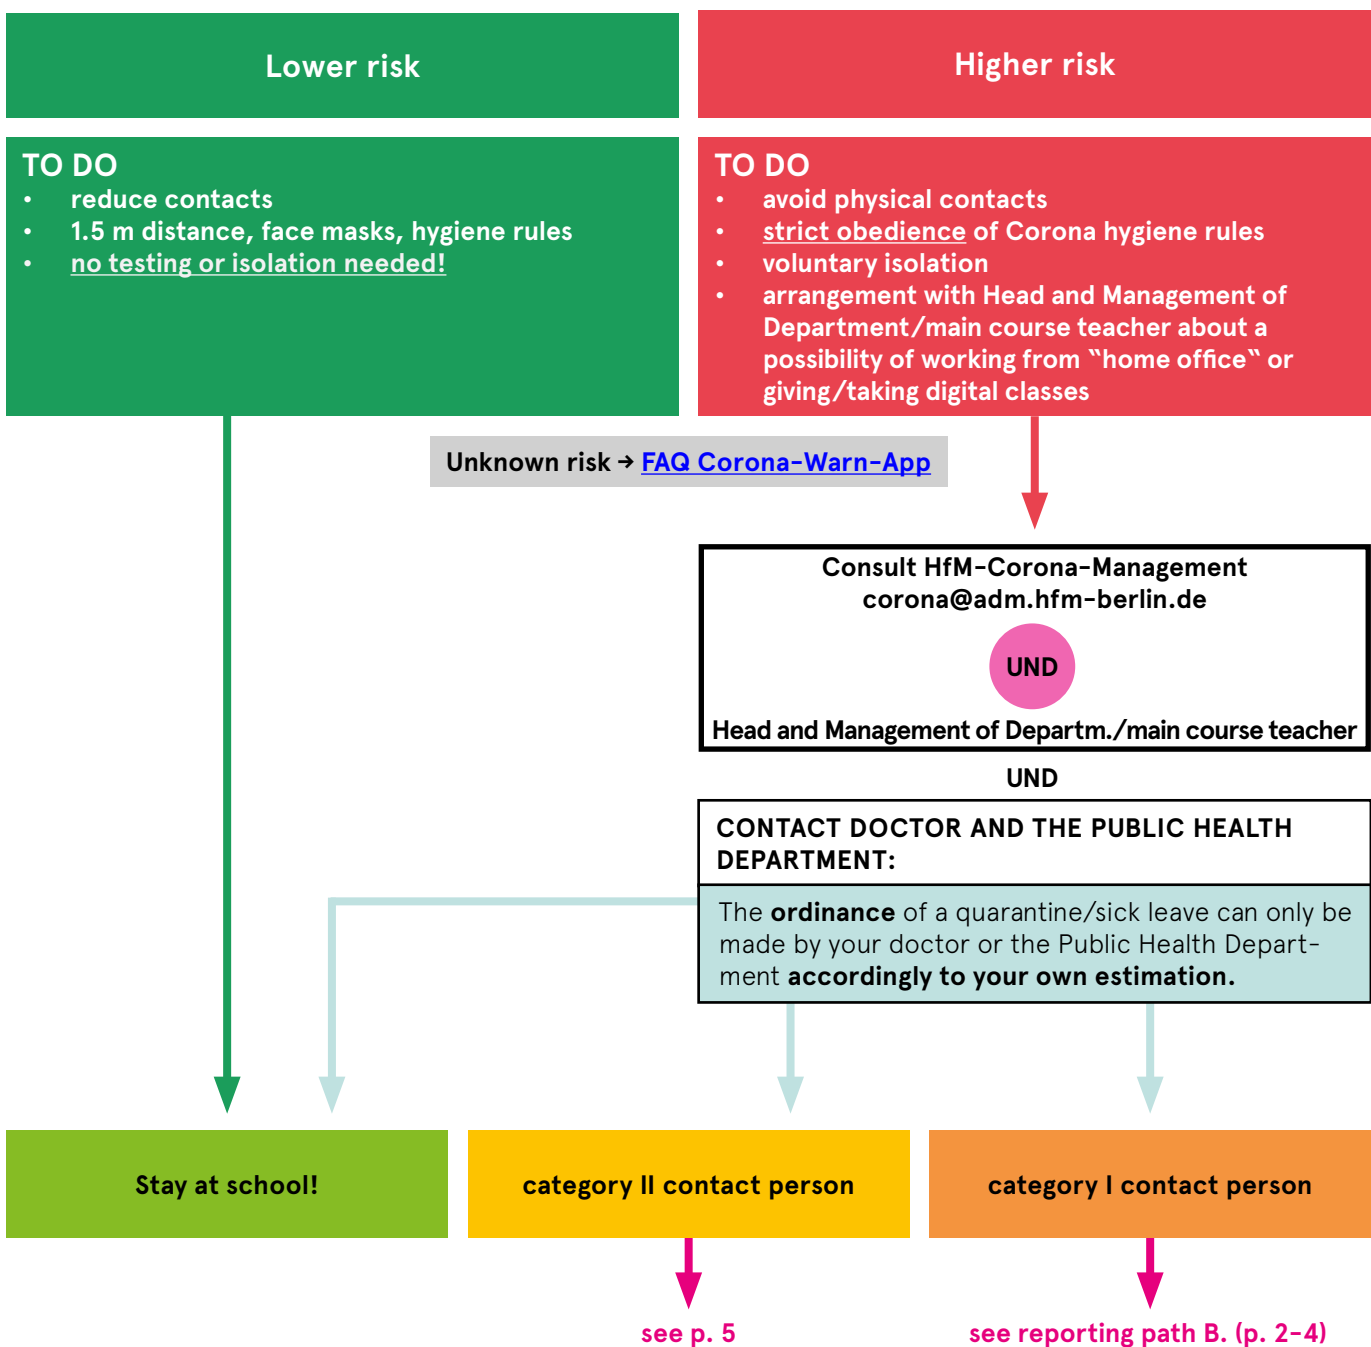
Lower risk

Higher risk

TO DO
- reduce contacts
- 1.5 m distance, face masks, hygiene rules
- no testing or isolation needed!

TO DO
- avoid physical contacts
- strict obedience of Corona hygiene rules
- voluntary isolation
- arrangement with Head and Management of Department/main course teacher about a possibility of working from "home office" or giving/taking digital classes

Unknown risk → FAQ Corona-Warn-App

Consult HfM-Corona-Management
corona@adm.hfm-berlin.de

UND

Head and Management of Departm./main course teacher

UND

CONTACT DOCTOR AND THE PUBLIC HEALTH DEPARTMENT:

The ordinance of a quarantine/sick leave can only be made by your doctor or the Public Health Department accordingly to your own estimation.

Stay at school!

category II contact person

category I contact person

see p. 5

see reporting path B. (p. 2-4)